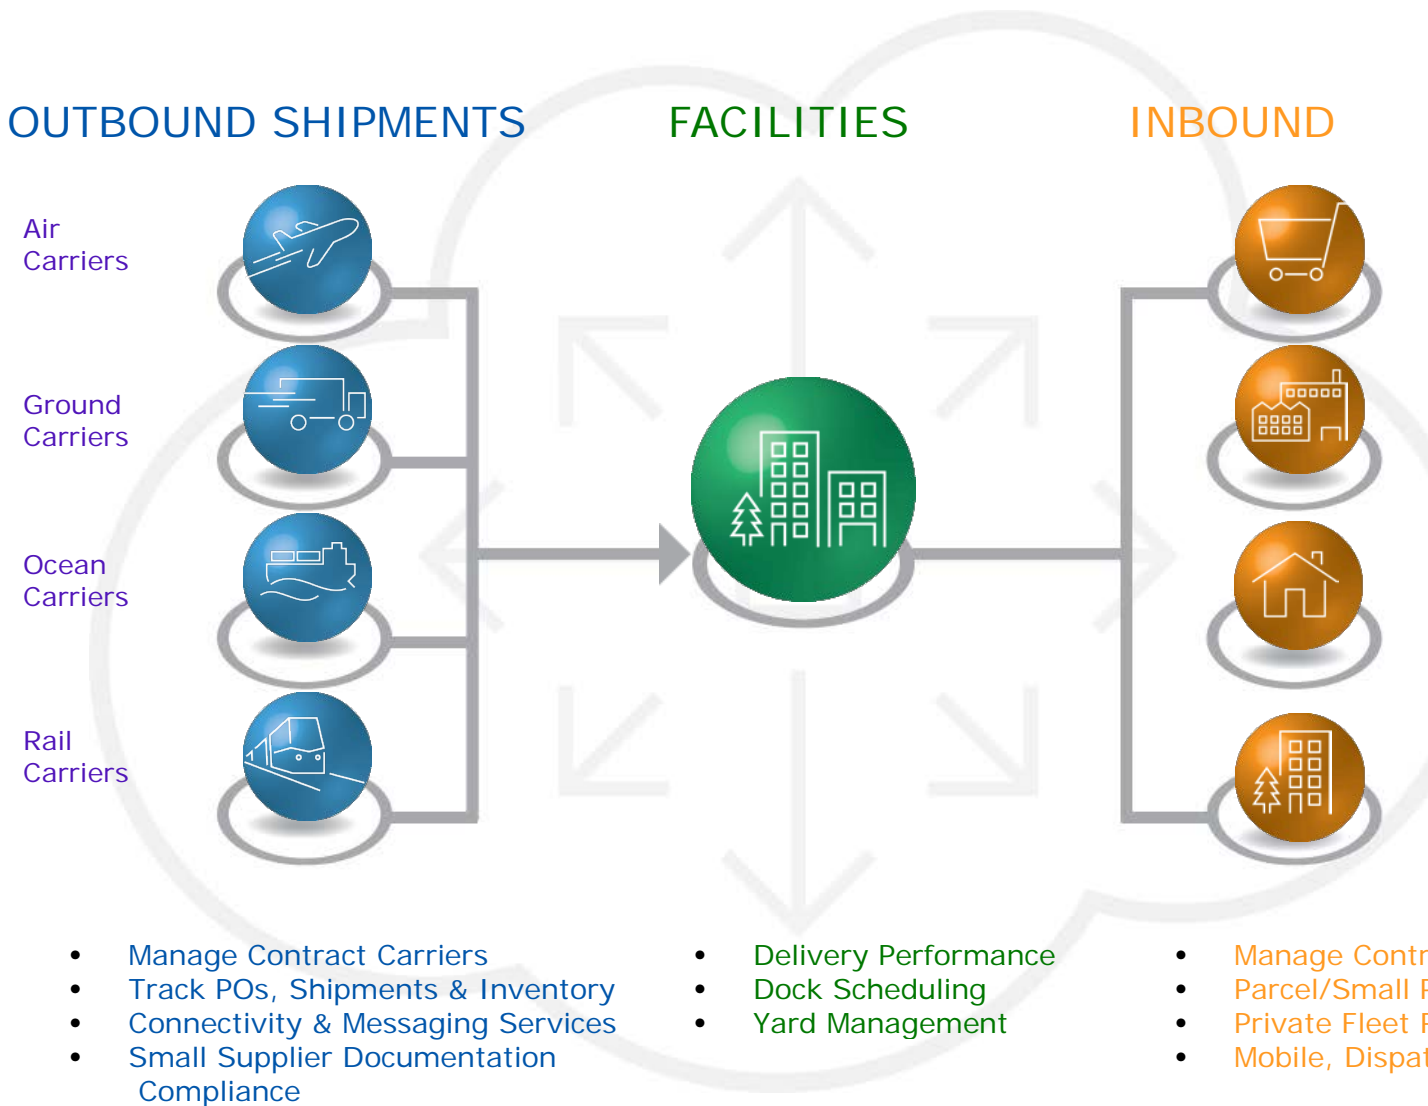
OUTBOUND SHIPMENTS

FACILITIES

INBOUND

Air Carriers

Ground Carriers

Ocean Carriers

Rail Carriers

- Manage Contract Carriers
- Track POs, Shipments & Inventory
- Connectivity & Messaging Services
- Small Supplier Documentation Compliance

- Delivery Performance
- Dock Scheduling
- Yard Management

- Manage Contr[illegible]
- Parcel/Small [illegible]
- Private Fleet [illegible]
- Mobile, Dispa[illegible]